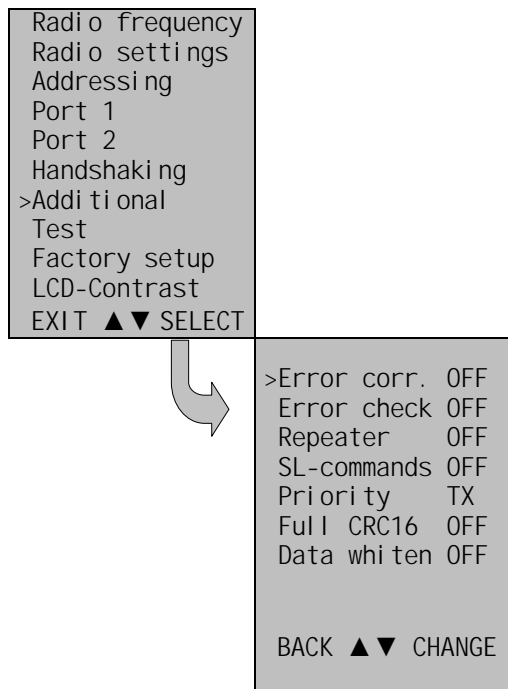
Radio frequency
Radio settings
Addressing
Port 1
Port 2
Handshaking
>Additional
Test
Factory setup
LCD-Contrast
EXIT ▲▼ SELECT

>Error corr. OFF
Error check OFF
Repeater OFF
SL-commands OFF
Priority TX
Full CRC16 OFF
Data whiten OFF

BACK ▲▼ CHANGE